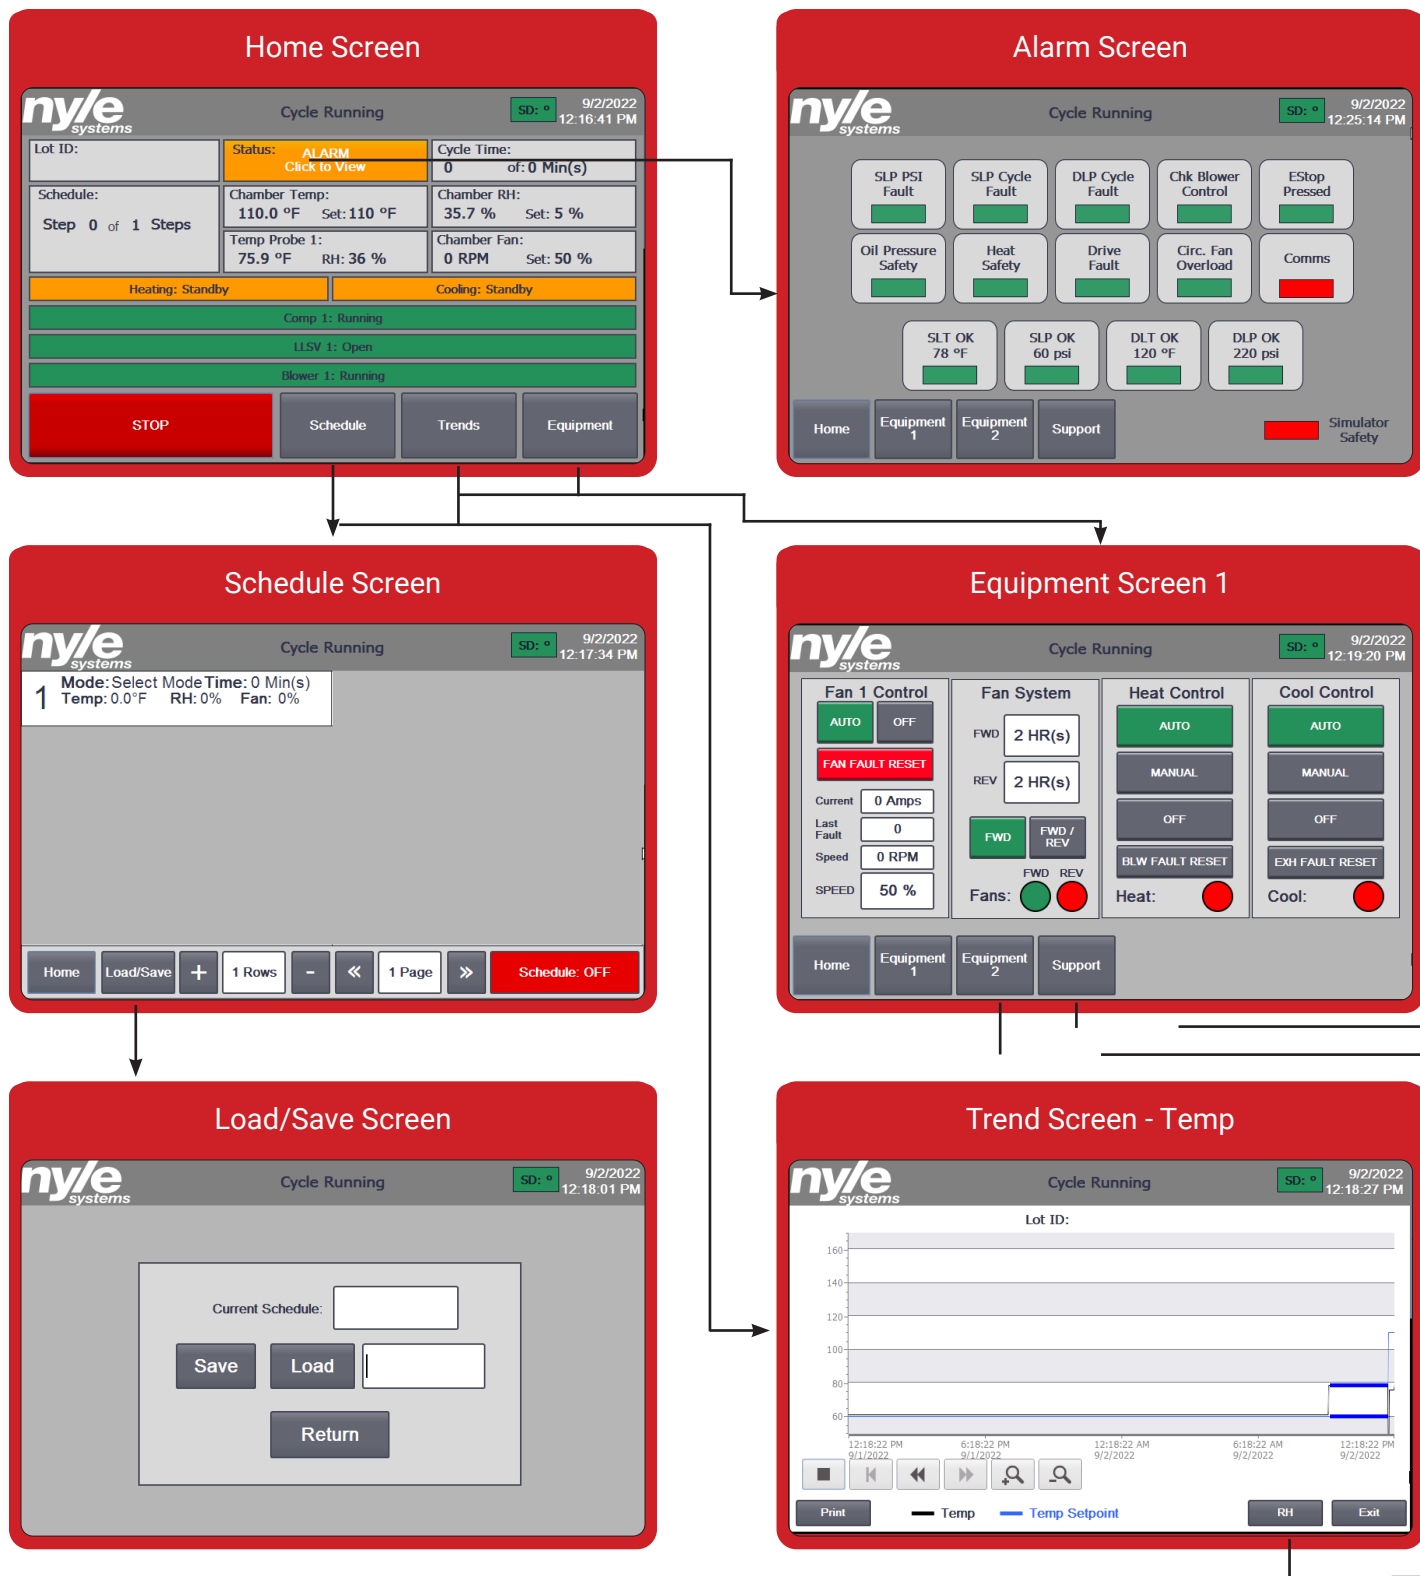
Home Screen

nyle systems Cycle Running SD: ° 9/2/2022 12:16:41 PM

Lot ID:
Status: ALARM Click to View
Cycle Time: 0 of: 0 Min(s)
Schedule: Step 0 of 1 Steps
Chamber Temp: 110.0 °F Set: 110 °F
Chamber RH: 35.7 % Set: 5 %
Temp Probe 1: 75.9 °F RH: 36 %
Chamber Fan: 0 RPM Set: 50 %
Heating: Standby
Cooling: Standby
Comp 1: Running
LLSV 1: Open
Blower 1: Running
STOP Schedule Trends Equipment

Alarm Screen

nyle systems Cycle Running SD: ° 9/2/2022 12:25:14 PM

SLP PSI Fault
SLP Cycle Fault
DLP Cycle Fault
Chk Blower Control
EStop Pressed
Oil Pressure Safety
Heat Safety
Drive Fault
Circ. Fan Overload
Comms
SLT OK 78 °F
SLP OK 60 psi
DLT OK 120 °F
DLP OK 220 psi
Home Equipment 1 Equipment 2 Support
Simulator Safety

Schedule Screen

nyle systems Cycle Running SD: ° 9/2/2022 12:17:34 PM

1 Mode: Select Mode Time: 0 Min(s) Temp: 0.0°F RH: 0% Fan: 0%
Home Load/Save + 1 Rows - « 1 Page » Schedule: OFF

Equipment Screen 1

nyle systems Cycle Running SD: ° 9/2/2022 12:19:20 PM

Fan 1 Control
AUTO OFF
FAN FAULT RESET
Current 0 Amps
Last Fault 0
Speed 0 RPM
SPEED 50 %
Fan System
FWD 2 HR(s)
REV 2 HR(s)
FWD FWD / REV
Fans: FWD REV
Heat Control
AUTO MANUAL OFF BLW FAULT RESET
Heat:
Cool Control
AUTO MANUAL OFF EXH FAULT RESET
Cool:
Home Equipment 1 Equipment 2 Support

Load/Save Screen

nyle systems Cycle Running SD: ° 9/2/2022 12:18:01 PM

Current Schedule:
Save Load
Return

Trend Screen - Temp

nyle systems Cycle Running SD: ° 9/2/2022 12:18:27 PM

Lot ID:
160 140 120 100 80 60
12:18:22 PM 9/1/2022
6:18:22 PM 9/1/2022
12:18:22 AM 9/2/2022
6:18:22 AM 9/2/2022
12:18:22 PM 9/2/2022
Print Temp Temp Setpoint RH Exit